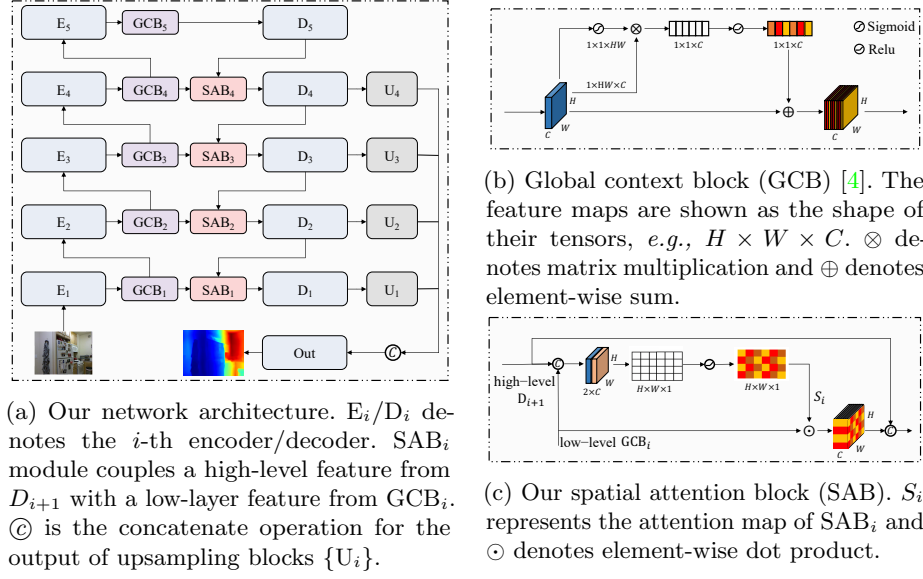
$E_5$ $GCB_5$ $D_5$

$E_4$ $GCB_4$ $SAB_4$ $D_4$ $U_4$

$E_3$ $GCB_3$ $SAB_3$ $D_3$ $U_3$

$E_2$ $GCB_2$ $SAB_2$ $D_2$ $U_2$

$E_1$ $GCB_1$ $SAB_1$ $D_1$ $U_1$

Out

Ⓒ

(a) Our network architecture. $E_i$/$D_i$ denotes the $i$-th encoder/decoder. $SAB_i$ module couples a high-level feature from $D_{i+1}$ with a low-layer feature from $GCB_i$. Ⓒ is the concatenate operation for the output of upsampling blocks $\{U_i\}$.

$1\times1\times HW$ $1\times1\times C$ $1\times1\times C$ Sigmoid Relu

$1\times HW\times C$

$H$ $C$ $W$ $H$ $C$ $W$

(b) Global context block (GCB) [4]. The feature maps are shown as the shape of their tensors, e.g., $H \times W \times C$. $\otimes$ denotes matrix multiplication and $\oplus$ denotes element-wise sum.

high−level $D_{i+1}$

$H$ $2\times C$ $W$ $H\times W\times1$ $H\times W\times1$

$S_i$

$H$ $C$ $W$

low−level $GCB_i$

(c) Our spatial attention block (SAB). $S_i$ represents the attention map of $SAB_i$ and $\odot$ denotes element-wise dot product.